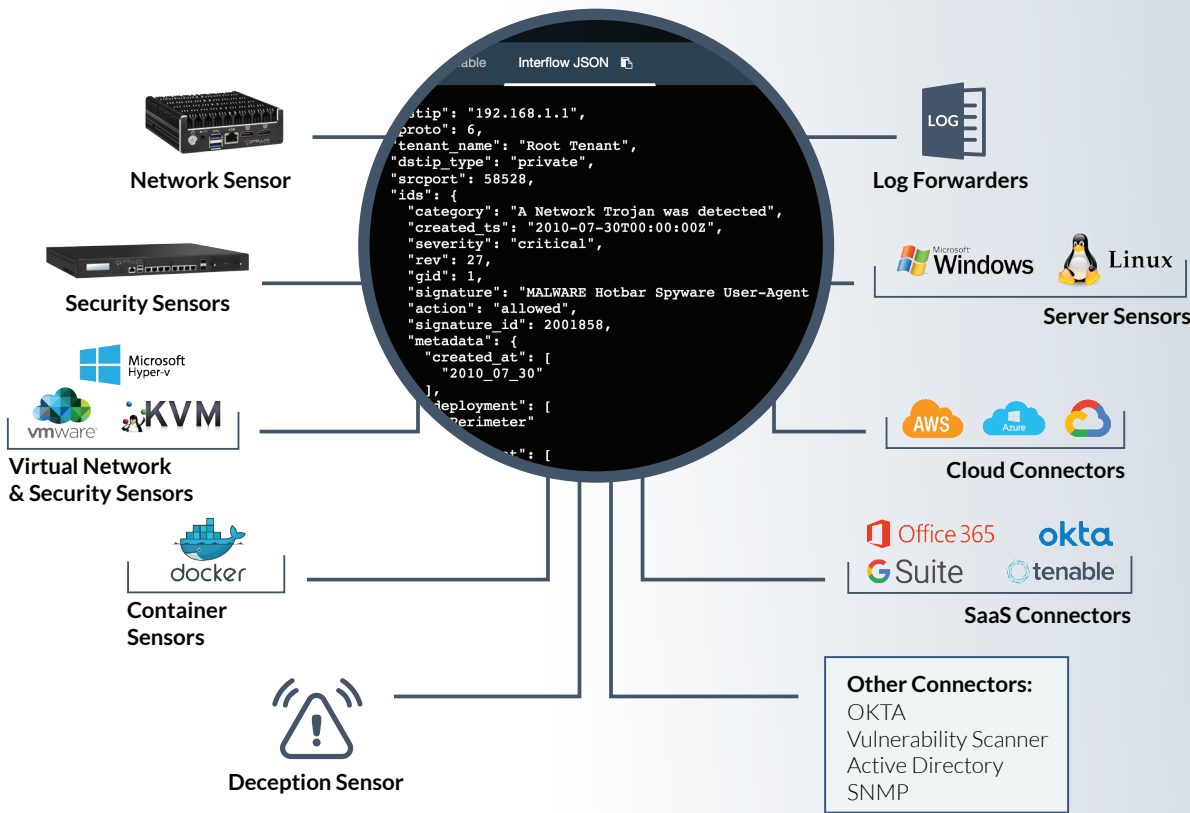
Network Sensor

Security Sensors

Microsoft Hyper-v

vmware KVM

Virtual Network & Security Sensors

docker

Container Sensors

Deception Sensor

able Interflow JSON

stip": "192.168.1.1",
proto": 6,
"tenant_name": "Root Tenant",
"dstip_type": "private",
"srcport": 58528,
"ids": {
"category": "A Network Trojan was detected",
"created_ts": "2010-07-30T00:00:00Z",
"severity": "critical",
"rev": 27,
"gid": 1,
"signature": "MALWARE Hotbar Spyware User-Agent
"action": "allowed",
"signature_id": 2001858,
"metadata": {
"created_at": [
"2010_07_30"
],
deployment": [
Perimeter"
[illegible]t": [

LOG

Log Forwarders

Microsoft Windows Linux

Server Sensors

AWS Azure

Cloud Connectors

Office 365 okta

G Suite tenable

SaaS Connectors

Other Connectors:
OKTA
Vulnerability Scanner
Active Directory
SNMP